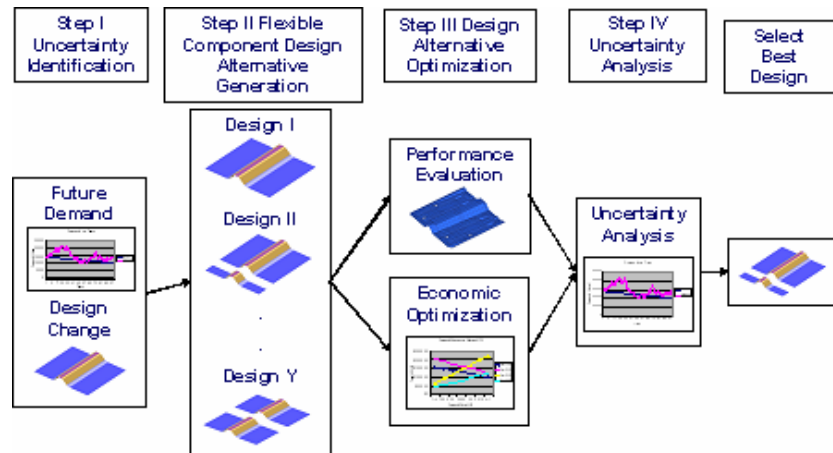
Step I Uncertainty Identification

Step II Flexible Component Design Alternative Generation

Step III Design Alternative Optimization

Step IV Uncertainty Analysis

Select Best Design

Future Demand

Design Change

Design I

Design II

.

.

Design Y

Performance Evaluation

Economic Optimization

Uncertainty Analysis